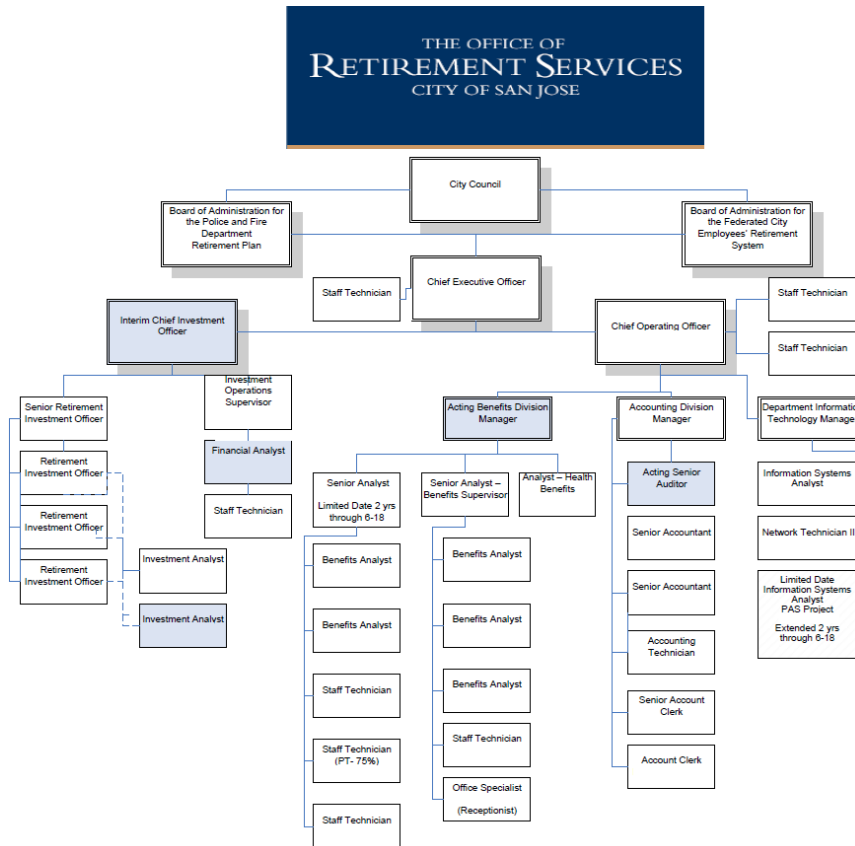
THE OFFICE OF
RETIREMENT SERVICES
CITY OF SAN JOSE

City Council

Board of Administration for the Police and Fire Department Retirement Plan

Board of Administration for the Federated City Employees' Retirement System

Staff Technician

Chief Executive Officer

Interim Chief Investment Officer

Chief Operating Officer

Staff Technician

Staff Technician

Senior Retirement Investment Officer

Investment Operations Supervisor

Financial Analyst

Staff Technician

Retirement Investment Officer

Retirement Investment Officer

Retirement Investment Officer

Investment Analyst

Investment Analyst

Acting Benefits Division Manager

Senior Analyst

Limited Date 2 yrs through 6-18

Senior Analyst – Benefits Supervisor

Analyst – Health Benefits

Benefits Analyst

Benefits Analyst

Staff Technician

Staff Technician (PT- 75%)

Staff Technician

Benefits Analyst

Benefits Analyst

Benefits Analyst

Staff Technician

Office Specialist (Receptionist)

Accounting Division Manager

Acting Senior Auditor

Senior Accountant

Senior Accountant

Accounting Technician

Senior Account Clerk

Account Clerk

Department Informati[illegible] Technology Manage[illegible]

Information Systems Analyst

Network Technician II

Limited Date Information Systems Analyst PAS Project

Extended 2 yrs through 6-18